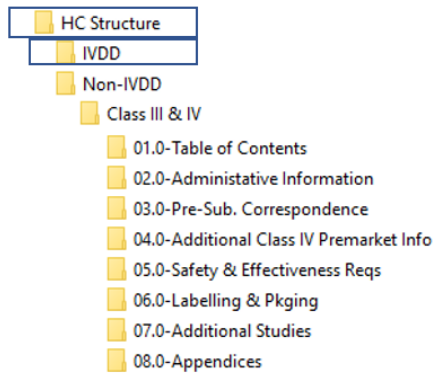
HC Structure

IVDD

Non-IVDD

Class III & IV

01.0-Table of Contents

02.0-Administative Information

03.0-Pre-Sub. Correspondence

04.0-Additional Class IV Premarket Info

05.0-Safety & Effectiveness Reqs

06.0-Labelling & Pkging

07.0-Additional Studies

08.0-Appendices